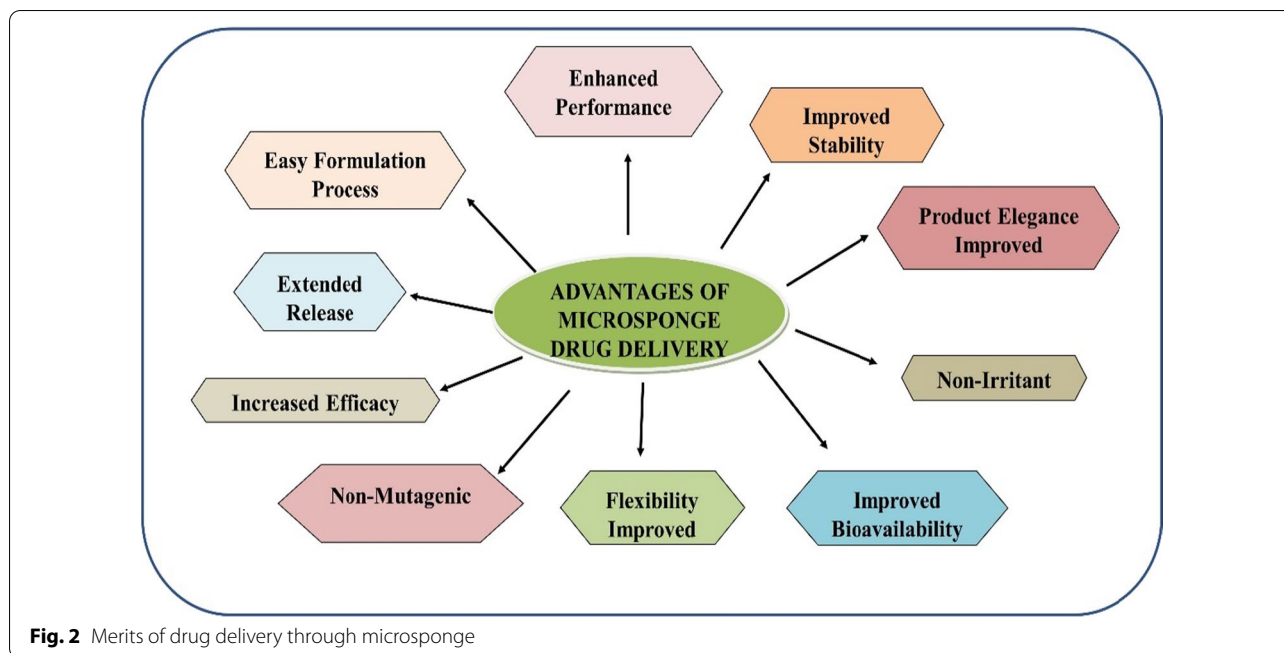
ADVANTAGES OF MICROSPONGE DRUG DELIVERY

Enhanced Performance

Improved Stability

Product Elegance Improved

Non-Irritant

Improved Bioavailability

Flexibility Improved

Non-Mutagenic

Increased Efficacy

Extended Release

Easy Formulation Process

**Fig. 2** Merits of drug delivery through microsponge